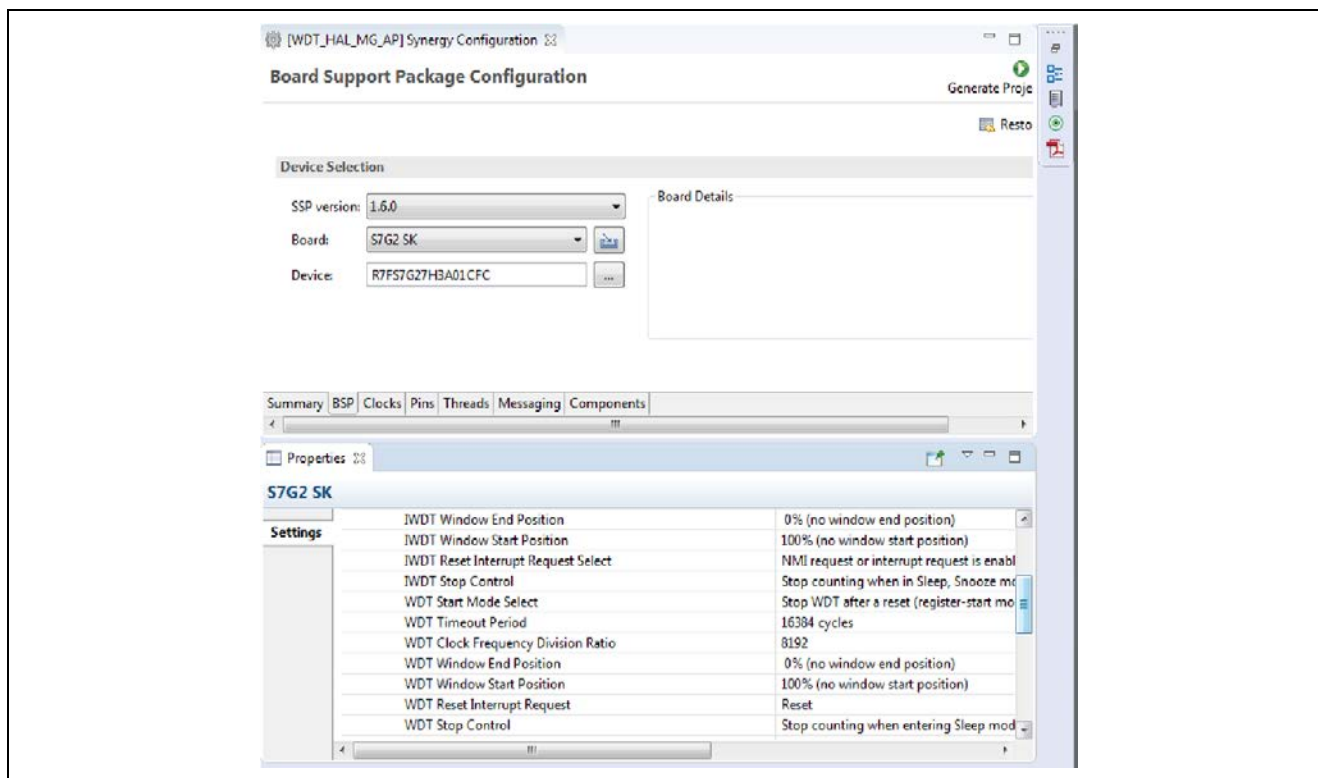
[WDT_HAL_MG_AP] Synergy Configuration

Board Support Package Configuration

Generate Proje

Resto

Device Selection

SSP version: 1.6.0

Board: S7G2 SK

Device: R7FS7G27H3A01CFC

Board Details

Summary BSP Clocks Pins Threads Messaging Components

Properties

S7G2 SK

Settings

| | |
|---|---|
| IWDT Window End Position | 0% (no window end position) |
| IWDT Window Start Position | 100% (no window start position) |
| IWDT Reset Interrupt Request Select | NMI request or interrupt request is enabl |
| IWDT Stop Control | Stop counting when in Sleep, Snooze mo |
| WDT Start Mode Select | Stop WDT after a reset (register-start mo |
| WDT Timeout Period | 16384 cycles |
| WDT Clock Frequency Division Ratio | 8192 |
| WDT Window End Position | 0% (no window end position) |
| WDT Window Start Position | 100% (no window start position) |
| WDT Reset Interrupt Request | Reset |
| WDT Stop Control | Stop counting when entering Sleep mod |